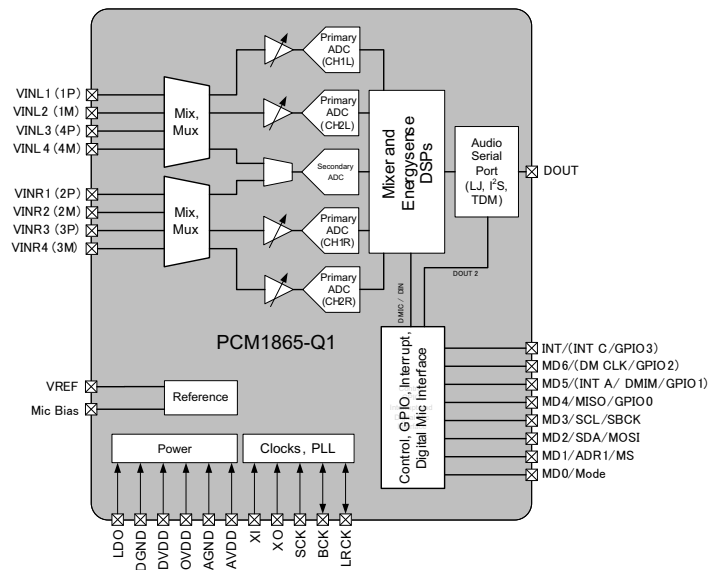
Primary ADC (CH1L)

Primary ADC (CH2L)

Secondary ADC

Primary ADC (CH1R)

Primary ADC (CH2R)

VINL1 (1P)
VINL2 (1M)
VINL3 (4P)
VINL4 (4M)

Mix, Mux

VINR1 (2P)
VINR2 (2M)
VINR3 (3P)
VINR4 (3M)

Mix, Mux

Mixer and Energysense DSPs

Audio Serial Port (LJ, I$^2$S, TDM)

DOUT

DOUT 2

DMIC / DIN

PCM1865-Q1

VREF
Mic Bias

Reference

Control, GPIO, Interrupt, Digital Mic Interface

INT/(INT C/GPIO3)
MD6/(DM CLK/GPIO2)
MD5/(INT A/ DMIM/GPIO1)
MD4/MISO/GPIO0
MD3/SCL/SBCK
MD2/SDA/MOSI
MD1/ADR1/MS
MD0/Mode

Power

Clocks, PLL

LDO
DGND
DVDD
OVDD
AGND
AVDD
XI
XO
SCK
BCK
LRCK